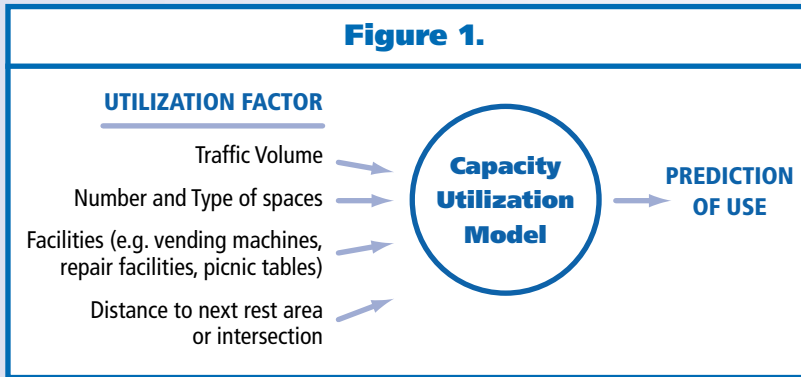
Figure 1.

UTILIZATION FACTOR

Traffic Volume

Number and Type of spaces

Facilities (e.g. vending machines, repair facilities, picnic tables)

Distance to next rest area or intersection

Capacity Utilization Model

PREDICTION OF USE